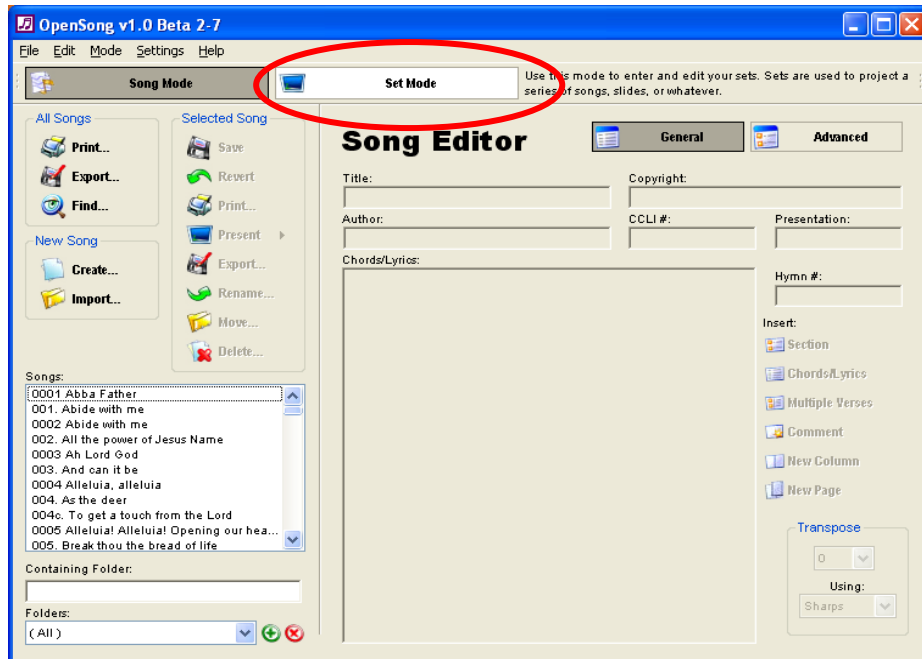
OpenSong v1.0 Beta 2-7

File Edit Mode Settings Help

Song Mode

Set Mode

Use this mode to enter and edit your sets. Sets are used to project a series of songs, slides, or whatever.

All Songs
Print...
Export...
Find...

Selected Song
Save
Revert
Print...
Present
Export...
Rename...
Move...
Delete...

New Song
Create...
Import...

Songs:
0001 Abba Father
001. Abide with me
0002 Abide with me
002. All the power of Jesus Name
0003 Ah Lord God
003. And can it be
0004 Alleluia, alleluia
004. As the deer
004c. To get a touch from the Lord
0005 Alleluia! Alleluia! Opening our hea...
005. Break thou the bread of life

Containing Folder:

Folders:
(All)

Song Editor

General
Advanced

Title:
Copyright:
Author:
CCLI #:
Presentation:
Chords/Lyrics:
Hymn #:

Insert:
Section
Chords/Lyrics
Multiple Verses
Comment
New Column
New Page

Transpose
0
Using:
Sharps